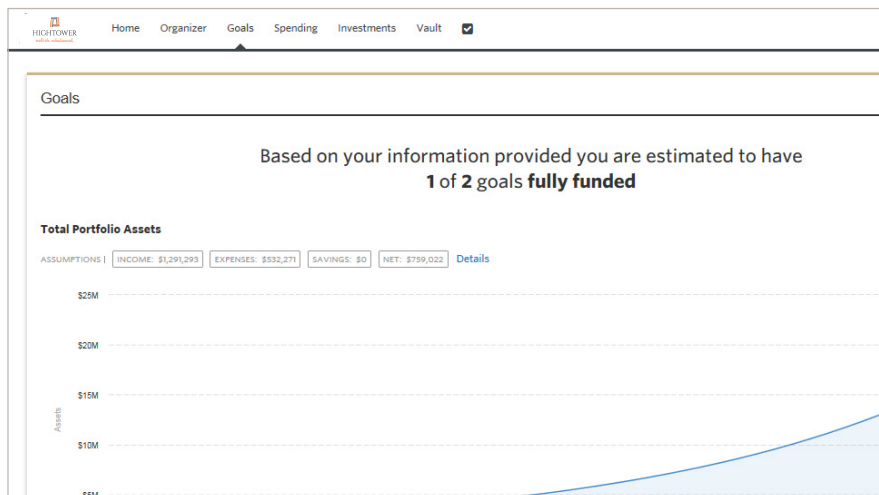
HIGHTOWER
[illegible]

Home Organizer Goals Spending Investments Vault

Goals

Based on your information provided you are estimated to have **1** of **2** goals **fully funded**

**Total Portfolio Assets**

ASSUMPTIONS | INCOME: \$1,291,293 EXPENSES: \$532,271 SAVINGS: \$0 NET: \$759,022 Details

\$25M

\$20M

\$15M

Assets

\$10M

\$5M